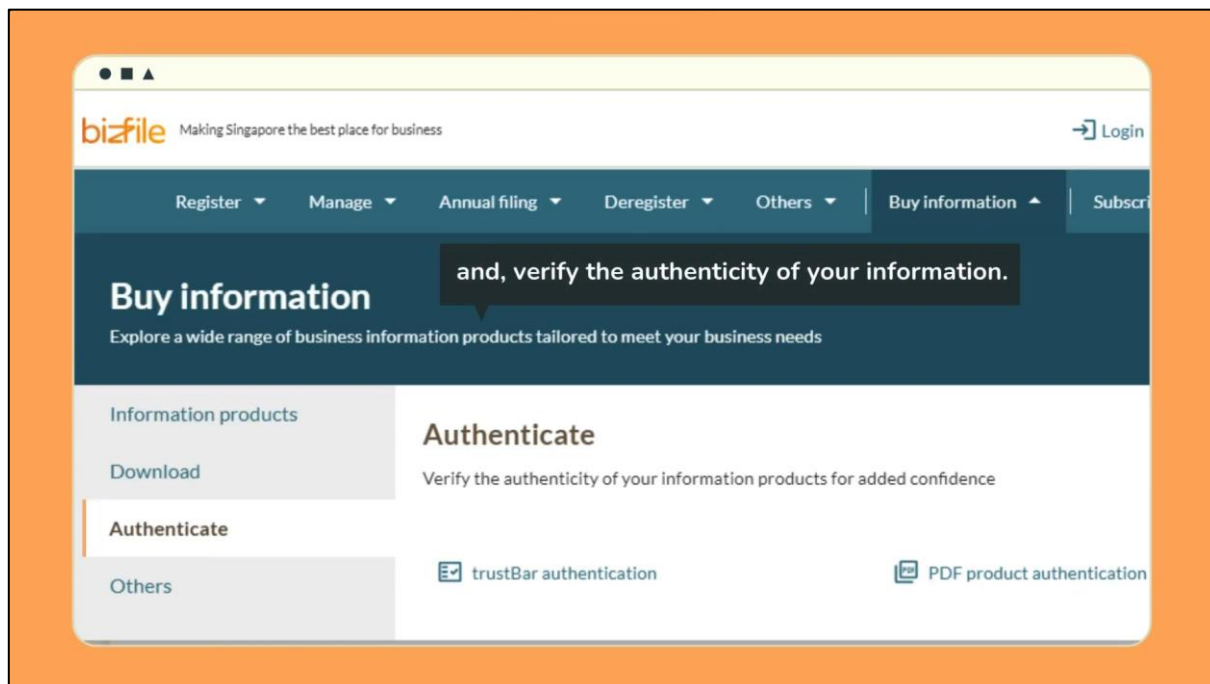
bizfile Making Singapore the best place for business

Login

Register Manage Annual filing Deregister Others Buy information Subscri

and, verify the authenticity of your information.

Buy information

Explore a wide range of business information products tailored to meet your business needs

Information products

Download

Authenticate

Others

Authenticate

Verify the authenticity of your information products for added confidence

trustBar authentication

PDF product authentication